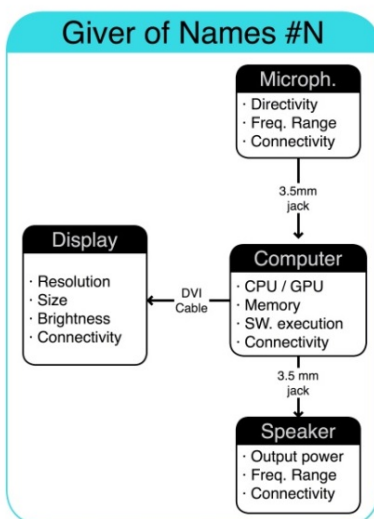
Giver of Names #N

Microph.
· Directivity
· Freq. Range
· Connectivity

3.5mm jack

Display
· Resolution
· Size
· Brightness
· Connectivity

DVI Cable

Computer
· CPU / GPU
· Memory
· SW. execution
· Connectivity

3.5 mm jack

Speaker
· Output power
· Freq. Range
· Connectivity